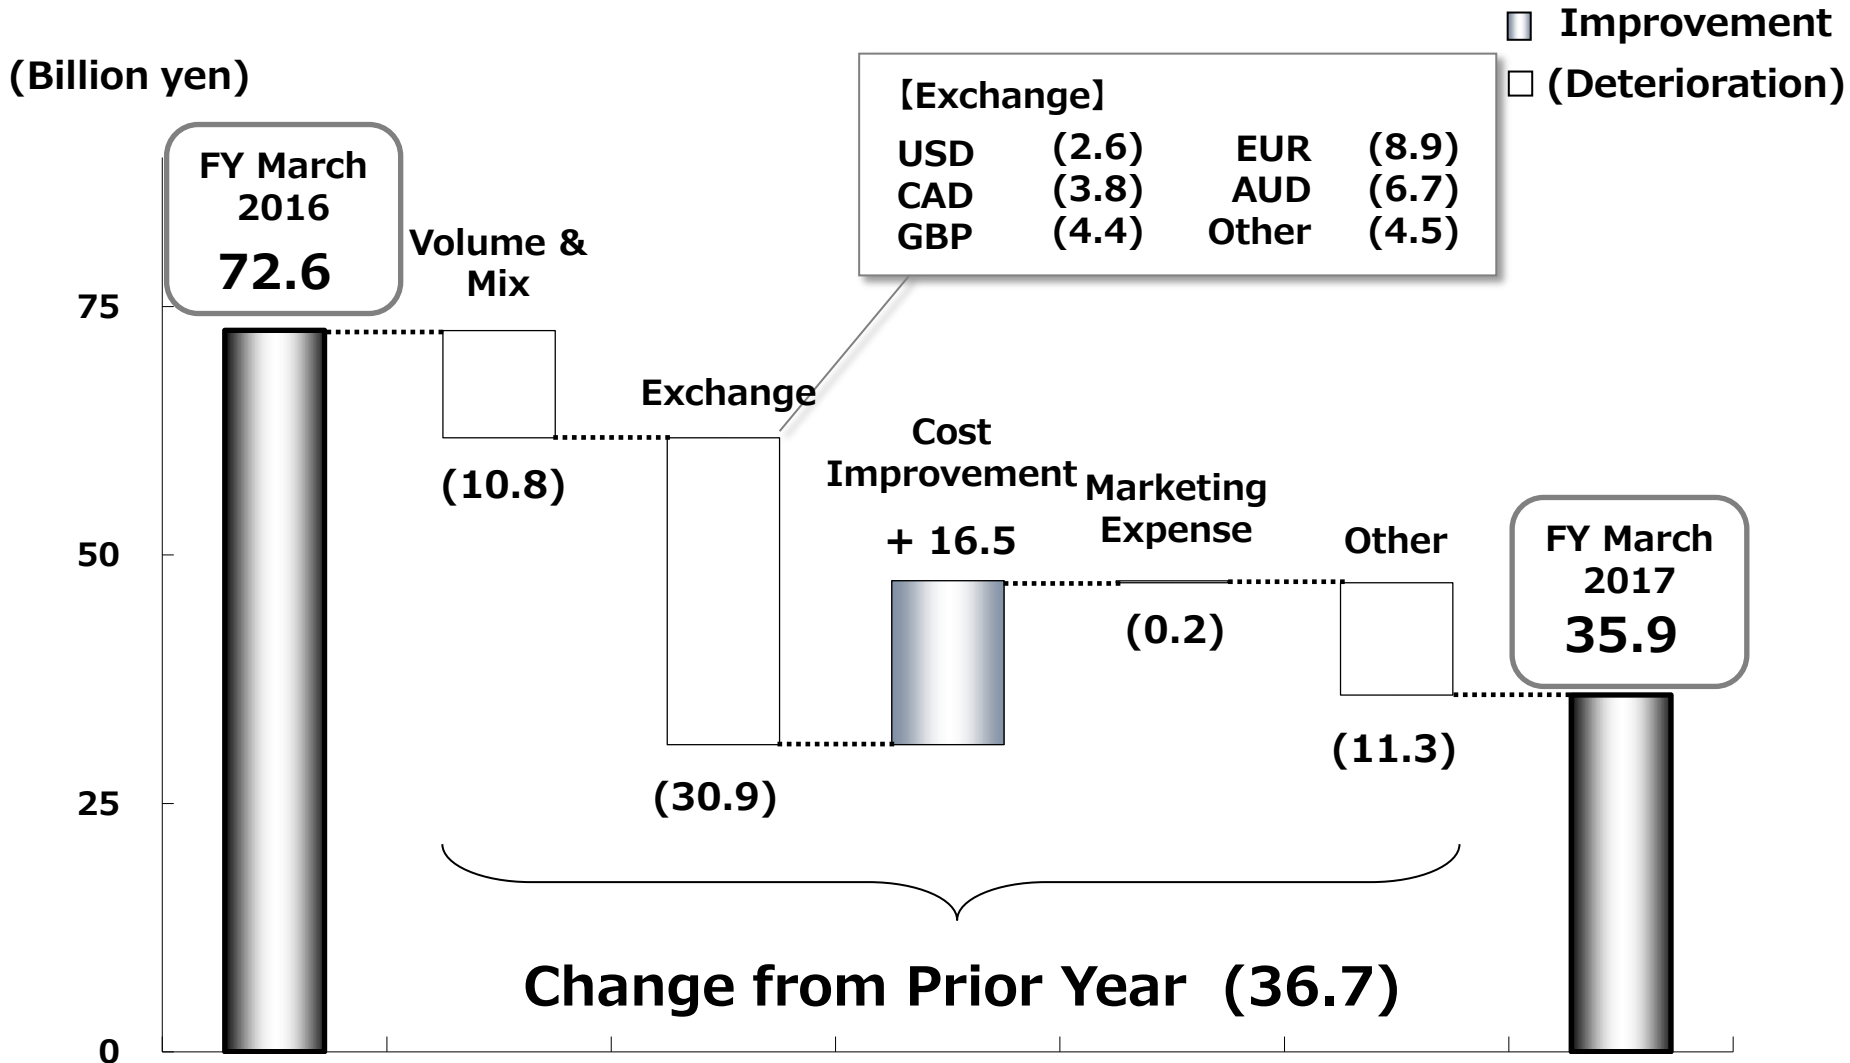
Improvement
(Deterioration)

(Billion yen)

【Exchange】

| USD | (2.6) | EUR | (8.9) |
|---|---|---|---|
| CAD | (3.8) | AUD | (6.7) |
| GBP | (4.4) | Other | (4.5) |

FY March 2016
72.6

Volume & Mix
(10.8)

Exchange
(30.9)

Cost Improvement
+ 16.5

Marketing Expense
(0.2)

Other
(11.3)

FY March 2017
35.9

75
50
25
0

Change from Prior Year (36.7)